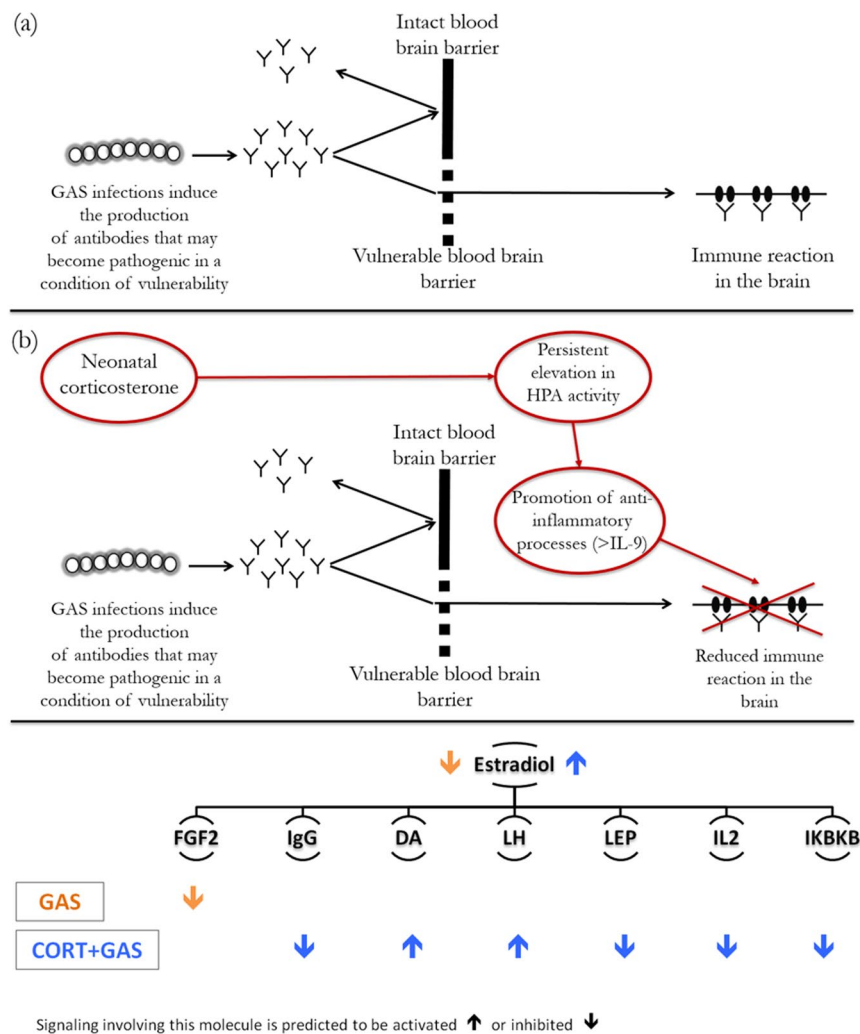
(a)

Intact blood brain barrier

GAS infections induce the production of antibodies that may become pathogenic in a condition of vulnerability

Vulnerable blood brain barrier

Immune reaction in the brain

(b)

Neonatal corticosterone

Persistent elevation in HPA activity

Intact blood brain barrier

Promotion of anti-inflammatory processes (>IL-9)

GAS infections induce the production of antibodies that may become pathogenic in a condition of vulnerability

Vulnerable blood brain barrier

Reduced immune reaction in the brain

Estradiol

FGF2 IgG DA LH LEP IL2 IKBKB

GAS

CORT+GAS

Signaling involving this molecule is predicted to be activated ↑ or inhibited ↓